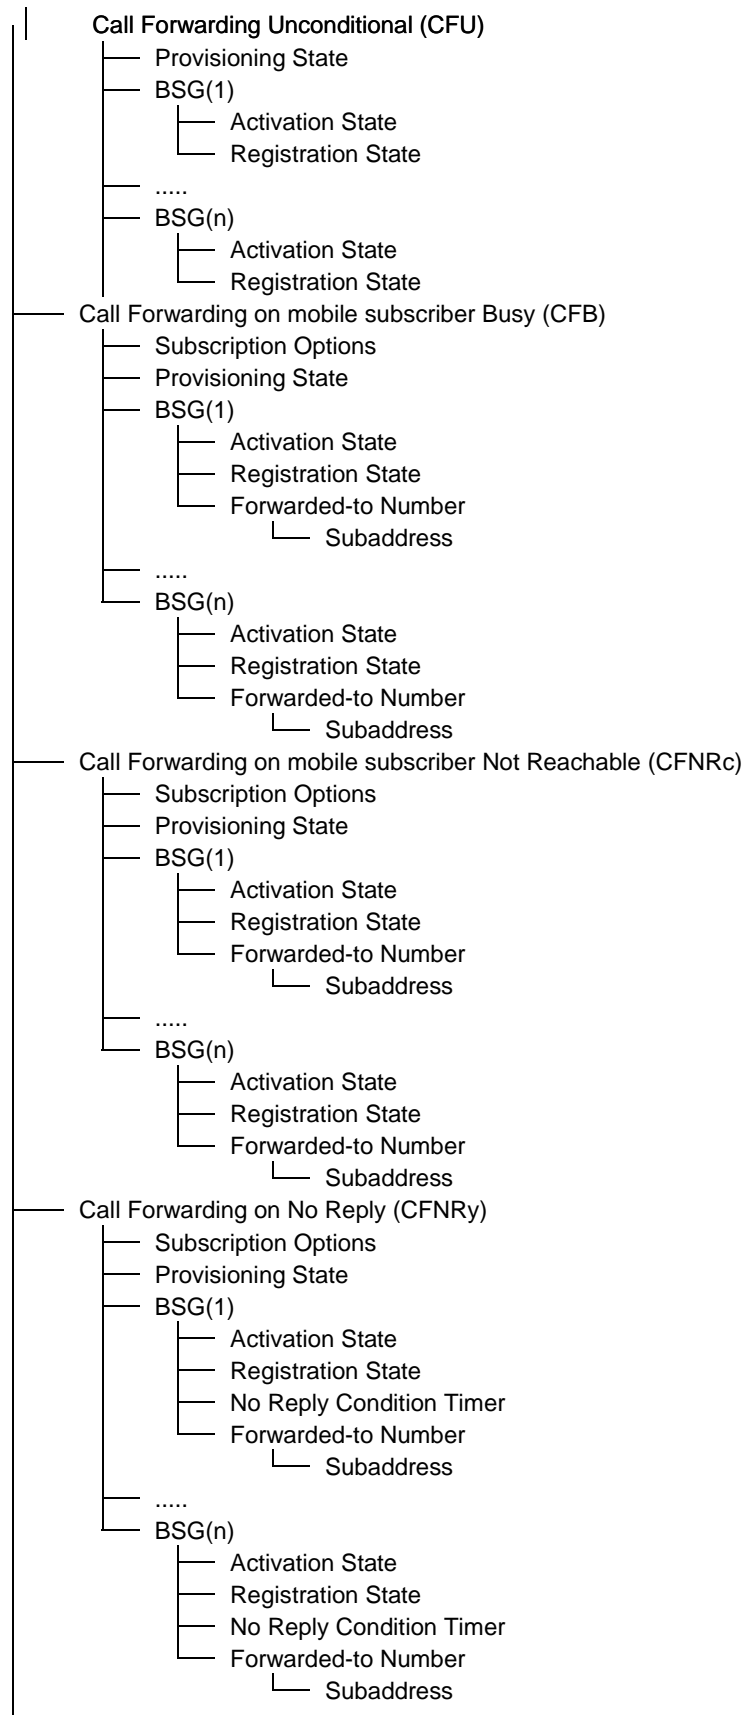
Call Forwarding Unconditional (CFU)
Provisioning State
BSG(1)
Activation State
Registration State
.....
BSG(n)
Activation State
Registration State
Call Forwarding on mobile subscriber Busy (CFB)
Subscription Options
Provisioning State
BSG(1)
Activation State
Registration State
Forwarded-to Number
Subaddress
.....
BSG(n)
Activation State
Registration State
Forwarded-to Number
Subaddress
Call Forwarding on mobile subscriber Not Reachable (CFNRc)
Subscription Options
Provisioning State
BSG(1)
Activation State
Registration State
Forwarded-to Number
Subaddress
.....
BSG(n)
Activation State
Registration State
Forwarded-to Number
Subaddress
Call Forwarding on No Reply (CFNRy)
Subscription Options
Provisioning State
BSG(1)
Activation State
Registration State
No Reply Condition Timer
Forwarded-to Number
Subaddress
.....
BSG(n)
Activation State
Registration State
No Reply Condition Timer
Forwarded-to Number
Subaddress